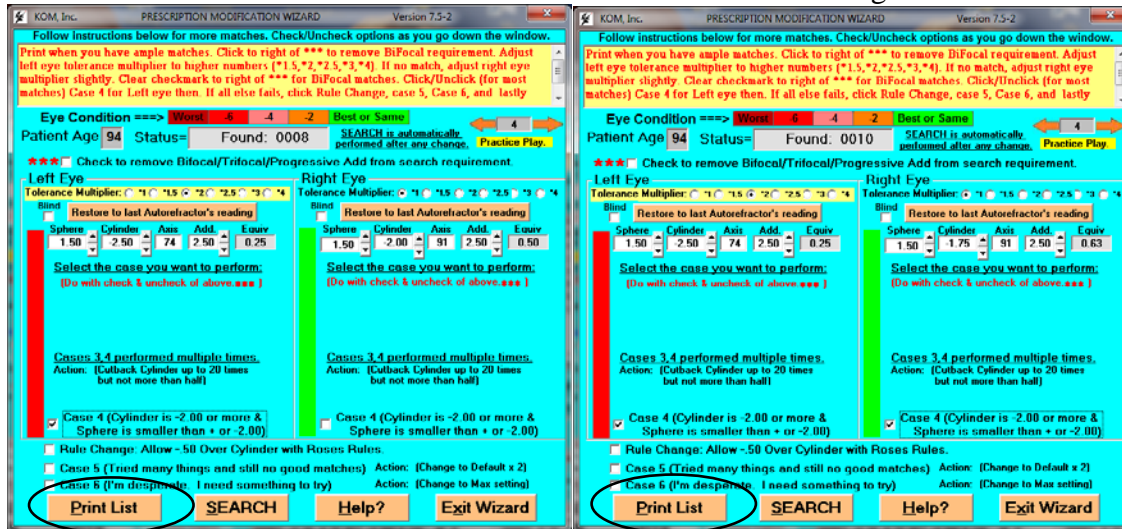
KOM, Inc. PRESCRIPTION MODIFICATION WIZARD Version 7.5-2

Follow instructions below for more matches. Check/Uncheck options as you go down the window.

Print when you have ample matches. Click to right of *** to remove BiFocal requirement. Adjust left eye tolerance multiplier to higher numbers (*1.5,*2,*2.5,*3,*4). If no match, adjust right eye multiplier slightly. Clear checkmark to right of *** for BiFocal matches. Click/Unclick (for most matches) Case 4 for Left eye then. If all else fails, click Rule Change, case 5, Case 6, and lastly

Eye Condition ===> Worst -6 -4 -2 Best or Same

Patient Age 94 Status= Found: 0008 SEARCH is automatically performed after any change. 4 Practice Play.

*** Check to remove Bifocal/Trifocal/Progressive Add from search requirement.

Left Eye
Tolerance Multiplier: *1 *1.5 *2 *2.5 *3 *4
Blind
Restore to last Autorefractor's reading

| Sphere | Cylinder | Axis | Add. | Equiv |
|---|---|---|---|---|
| 1.50 | -2.50 | 74 | 2.50 | 0.25 |

Select the case you want to perform:
[Do with check & uncheck of above.*** ]

Cases 3,4 performed multiple times.
Action: [Cutback Cylinder up to 20 times but not more than half]

Case 4 (Cylinder is -2.00 or more & Sphere is smaller than + or -2.00)

Right Eye
Tolerance Multiplier: *1 *1.5 *2 *2.5 *3 *4
Blind
Restore to last Autorefractor's reading

| Sphere | Cylinder | Axis | Add. | Equiv |
|---|---|---|---|---|
| 1.50 | -2.00 | 91 | 2.50 | 0.50 |

Select the case you want to perform:
[Do with check & uncheck of above.*** ]

Cases 3,4 performed multiple times.
Action: [Cutback Cylinder up to 20 times but not more than half]

Case 4 (Cylinder is -2.00 or more & Sphere is smaller than + or -2.00)

Rule Change: Allow -.50 Over Cylinder with Roses Rules.
Case 5 (Tried many things and still no good matches) Action: [Change to Default x 2]
Case 6 (I'm desperate. I need something to try) Action: [Change to Max setting]

Print List SEARCH Help? Exit Wizard

KOM, Inc. PRESCRIPTION MODIFICATION WIZARD Version 7.5-2

Follow instructions below for more matches. Check/Uncheck options as you go down the window.

Print when you have ample matches. Click to right of *** to remove BiFocal requirement. Adjust left eye tolerance multiplier to higher numbers (*1.5,*2,*2.5,*3,*4). If no match, adjust right eye multiplier slightly. Clear checkmark to right of *** for BiFocal matches. Click/Unclick (for most matches) Case 4 for Left eye then. If all else fails, click Rule Change, case 5, Case 6, and lastly

Eye Condition ===> Worst -6 -4 -2 Best or Same

Patient Age 94 Status= Found: 0010 SEARCH is automatically performed after any change. 4 Practice Play.

*** Check to remove Bifocal/Trifocal/Progressive Add from search requirement.

Left Eye
Tolerance Multiplier: *1 *1.5 *2 *2.5 *3 *4
Blind
Restore to last Autorefractor's reading

| Sphere | Cylinder | Axis | Add. | Equiv |
|---|---|---|---|---|
| 1.50 | -2.50 | 74 | 2.50 | 0.25 |

Select the case you want to perform:
[Do with check & uncheck of above.*** ]

Cases 3,4 performed multiple times.
Action: [Cutback Cylinder up to 20 times but not more than half]

Case 4 (Cylinder is -2.00 or more & Sphere is smaller than + or -2.00)

Right Eye
Tolerance Multiplier: *1 *1.5 *2 *2.5 *3 *4
Blind
Restore to last Autorefractor's reading

| Sphere | Cylinder | Axis | Add. | Equiv |
|---|---|---|---|---|
| 1.50 | -1.75 | 91 | 2.50 | 0.63 |

Select the case you want to perform:
[Do with check & uncheck of above.*** ]

Cases 3,4 performed multiple times.
Action: [Cutback Cylinder up to 20 times but not more than half]

Case 4 (Cylinder is -2.00 or more & Sphere is smaller than + or -2.00)

Rule Change: Allow -.50 Over Cylinder with Roses Rules.
Case 5 (Tried many things and still no good matches) Action: [Change to Default x 2]
Case 6 (I'm desperate. I need something to try) Action: [Change to Max setting]

Print List SEARCH Help? Exit Wizard